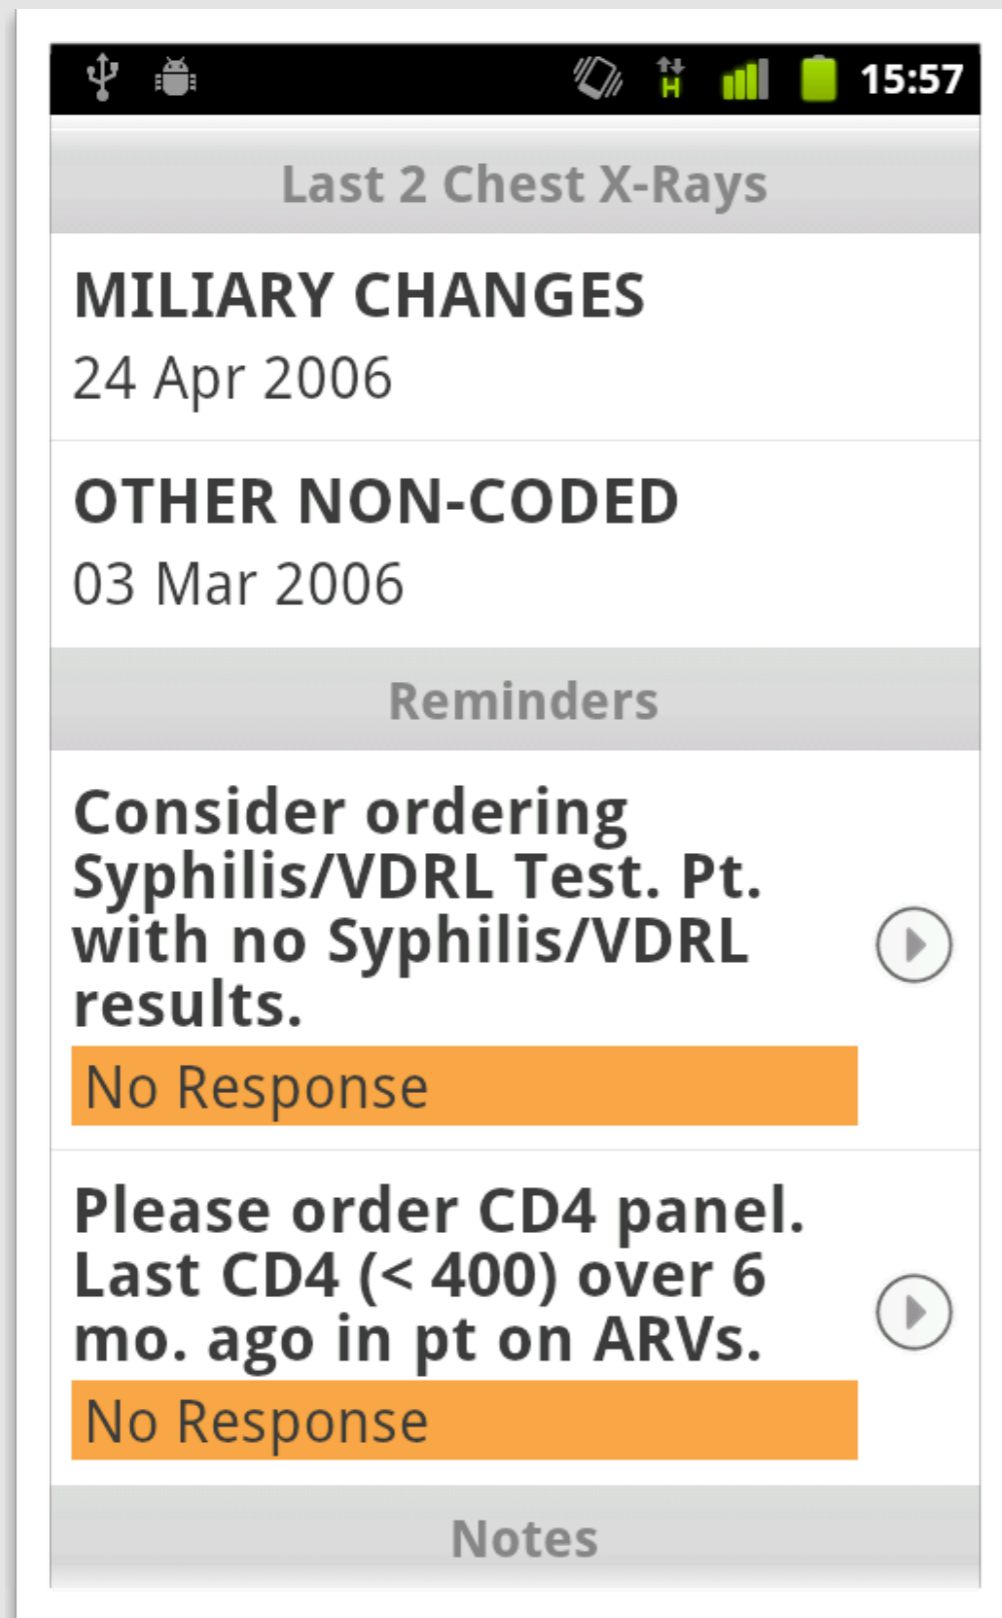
H 15:57

Last 2 Chest X-Rays

MILIARY CHANGES
24 Apr 2006

OTHER NON-CODED
03 Mar 2006

Reminders

Consider ordering Syphilis/VDRL Test. Pt. with no Syphilis/VDRL results.
No Response

Please order CD4 panel. Last CD4 (< 400) over 6 mo. ago in pt on ARVs.
No Response

Notes